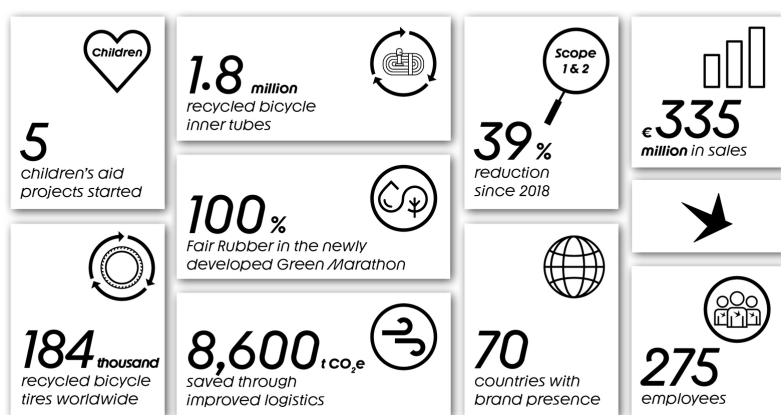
Children

5
children's aid projects started

1.8 million
recycled bicycle inner tubes

Scope 1 & 2

39 %
reduction since 2018

€ 335
million in sales

100 %
Fair Rubber in the newly developed Green Marathon

184 thousand
recycled bicycle tires worldwide

8,600 t $CO_2e$
saved through improved logistics

70
countries with brand presence

275
employees